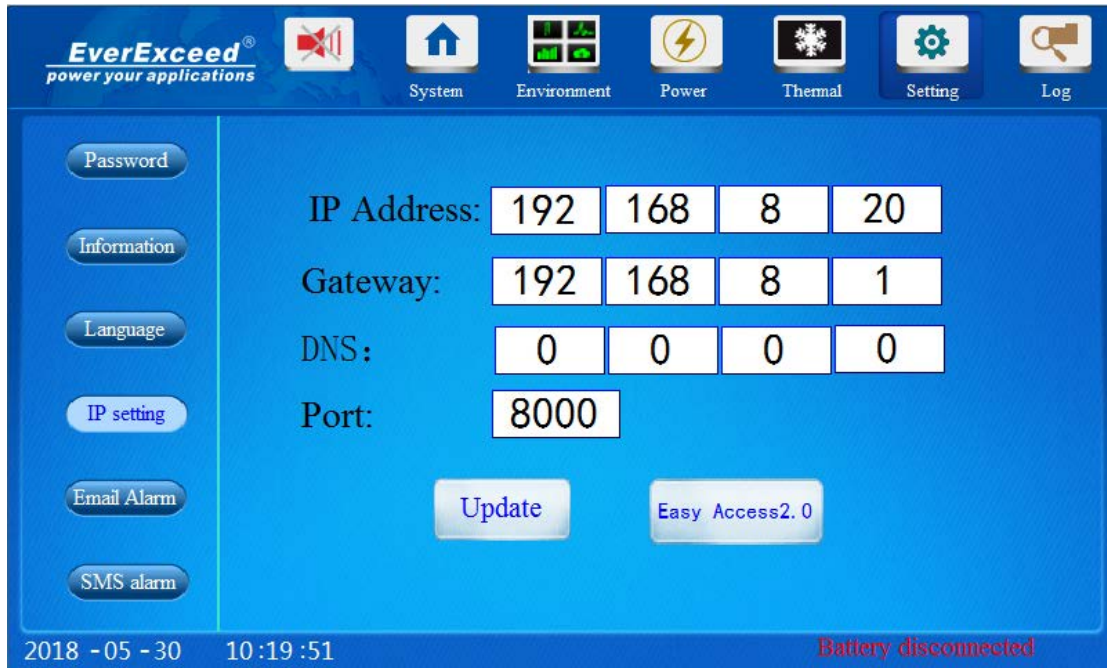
EverExceed®
power your applications

System Environment Power Thermal Setting Log

Password
Information
Language
IP setting
Email Alarm
SMS alarm

| IP Address: | 192 | 168 | 8 | 20 |
|---|---|---|---|---|
| Gateway: | 192 | 168 | 8 | 1 |
| DNS: | 0 | 0 | 0 | 0 |
| Port: | 8000 | | | |

Update Easy Access2.0

2018 - 05 - 30 10:19:51 Battery disconnected